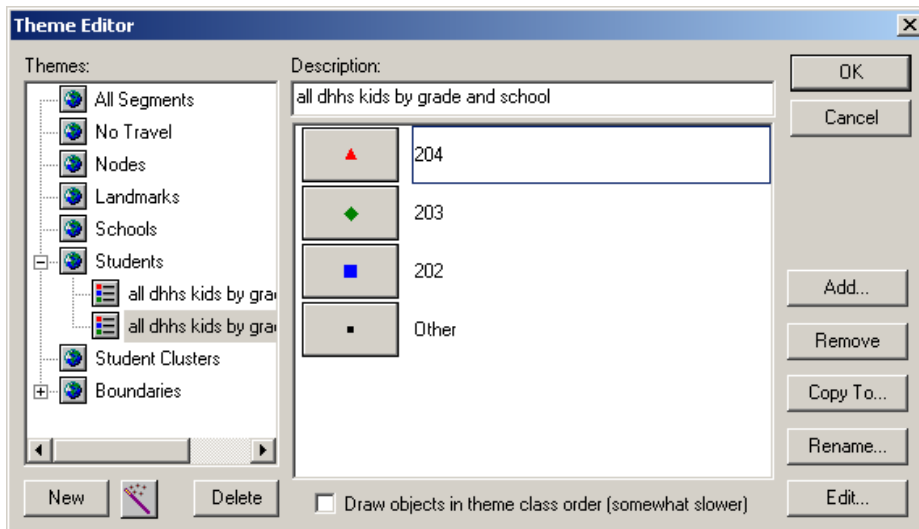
Theme Editor

Themes:

All Segments
No Travel
Nodes
Landmarks
Schools
Students
all dhhs kids by grac
all dhhs kids by grac
Student Clusters
Boundaries

New
Delete

Description:
all dhhs kids by grade and school

204
203
202
Other

Draw objects in theme class order (somewhat slower)

OK
Cancel
Add...
Remove
Copy To...
Rename...
Edit...